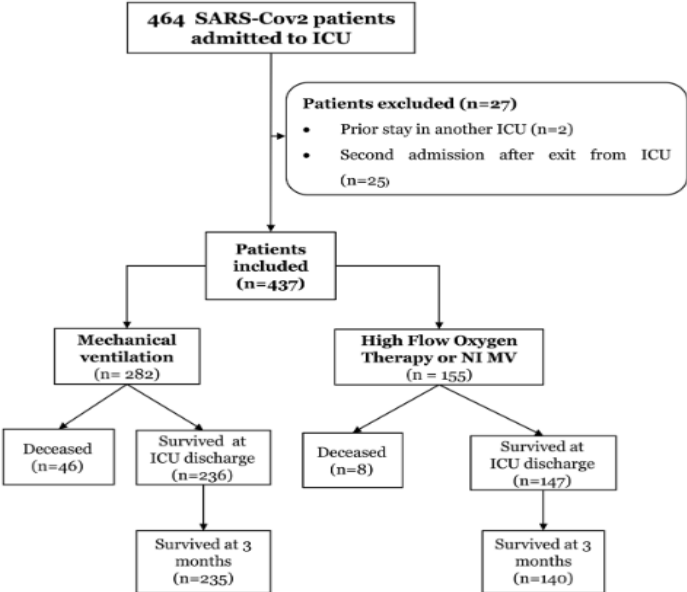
464 SARS-Cov2 patients admitted to ICU

Patients excluded (n=27)
• Prior stay in another ICU (n=2)
• Second admission after exit from ICU (n=25)

Patients included (n=437)

Mechanical ventilation (n= 282)

High Flow Oxygen Therapy or NI MV (n = 155)

Deceased (n=46)

Survived at ICU discharge (n=236)

Deceased (n=8)

Survived at ICU discharge (n=147)

Survived at 3 months (n=235)

Survived at 3 months (n=140)